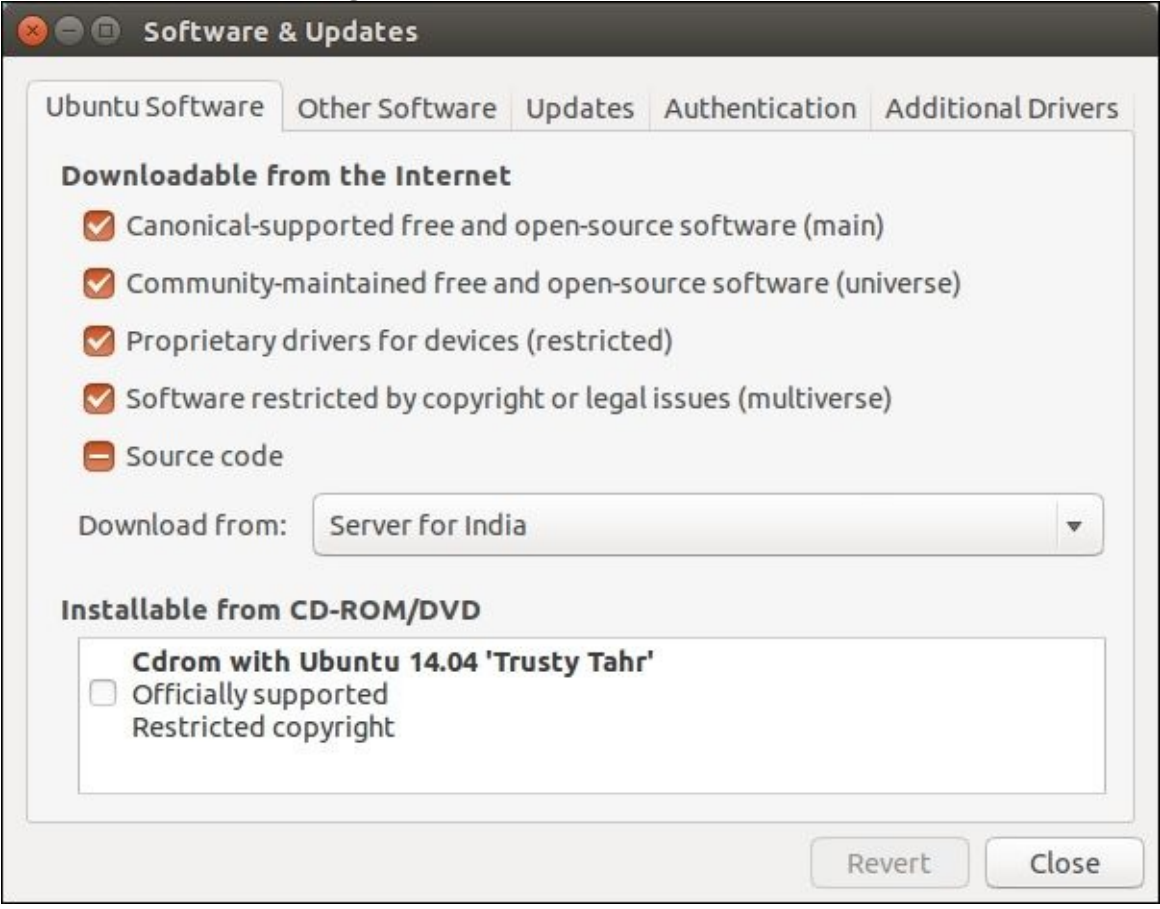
Software & Updates

Ubuntu Software | Other Software | Updates | Authentication | Additional Drivers

Downloadable from the Internet

Canonical-supported free and open-source software (main)

Community-maintained free and open-source software (universe)

Proprietary drivers for devices (restricted)

Software restricted by copyright or legal issues (multiverse)

Source code

Download from: Server for India

Installable from CD-ROM/DVD

Cdrom with Ubuntu 14.04 'Trusty Tahr'
Officially supported
Restricted copyright

Revert

Close